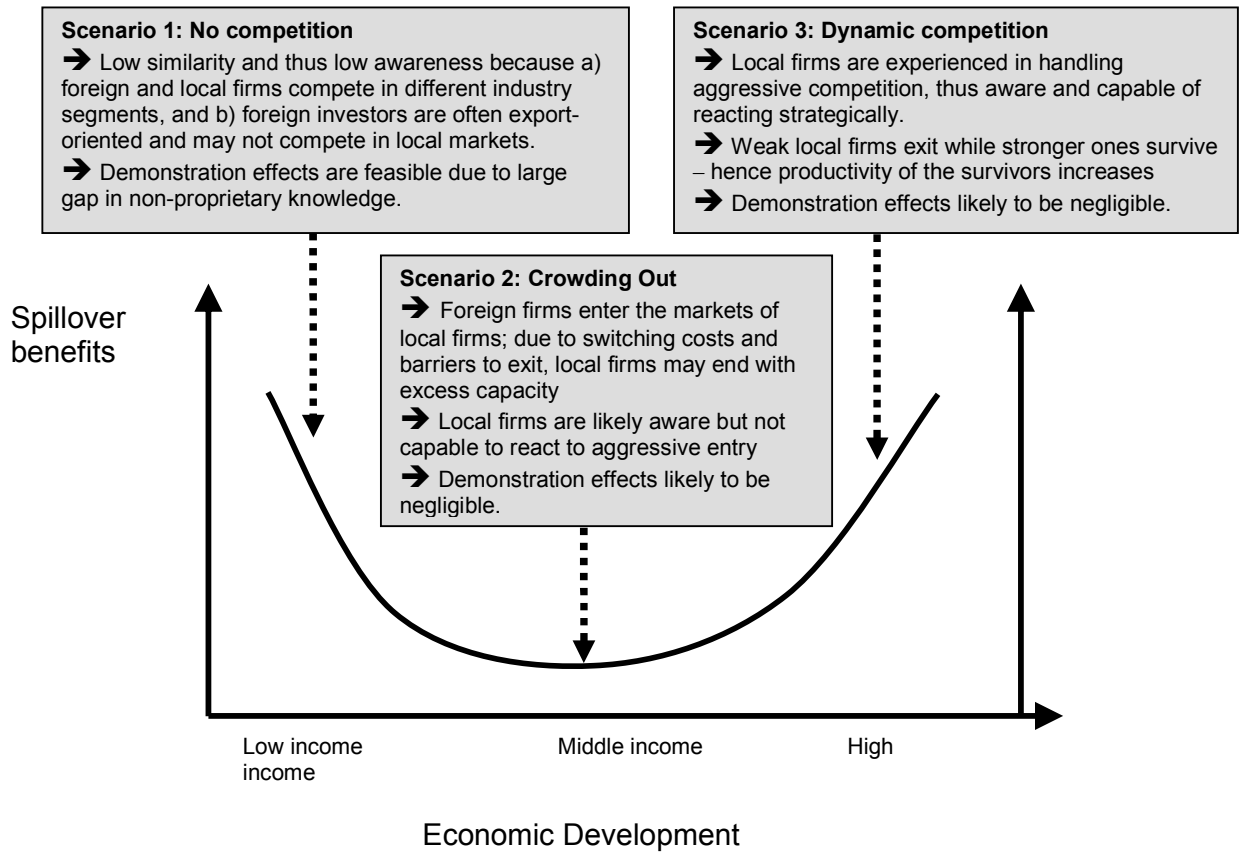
**Scenario 1: No competition**

➔ Low similarity and thus low awareness because a) foreign and local firms compete in different industry segments, and b) foreign investors are often export-oriented and may not compete in local markets.

➔ Demonstration effects are feasible due to large gap in non-proprietary knowledge.

**Scenario 3: Dynamic competition**

➔ Local firms are experienced in handling aggressive competition, thus aware and capable of reacting strategically.

➔ Weak local firms exit while stronger ones survive – hence productivity of the survivors increases

➔ Demonstration effects likely to be negligible.

**Scenario 2: Crowding Out**

➔ Foreign firms enter the markets of local firms; due to switching costs and barriers to exit, local firms may end with excess capacity

➔ Local firms are likely aware but not capable to react to aggressive entry

➔ Demonstration effects likely to be negligible.

Spillover benefits

Low income income

Middle income

High

Economic Development